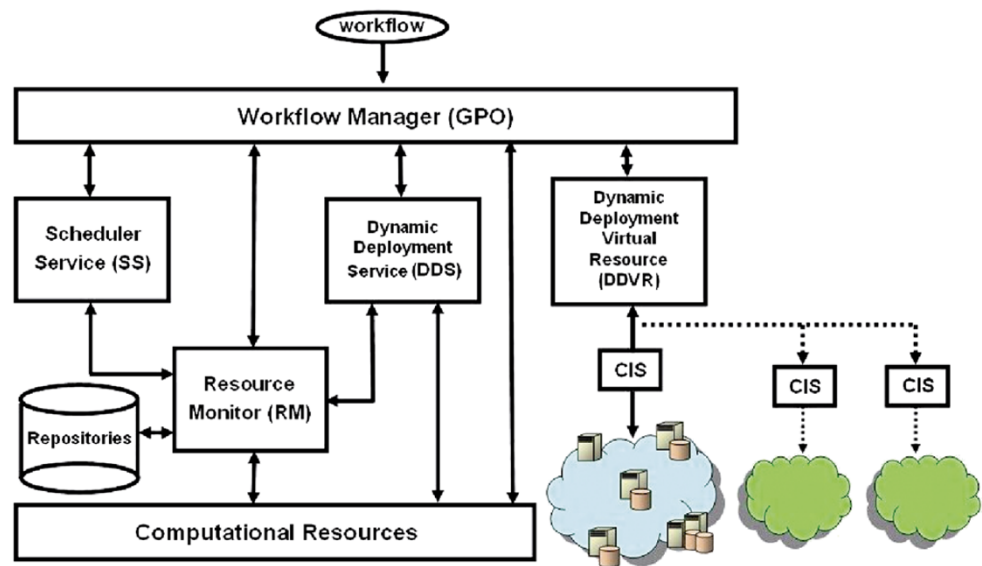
workflow

Workflow Manager (GPO)

Scheduler Service (SS)

Dynamic Deployment Service (DDS)

Dynamic Deployment Virtual Resource (DDVR)

Resource Monitor (RM)

Repositories

CIS

CIS

CIS

Computational Resources